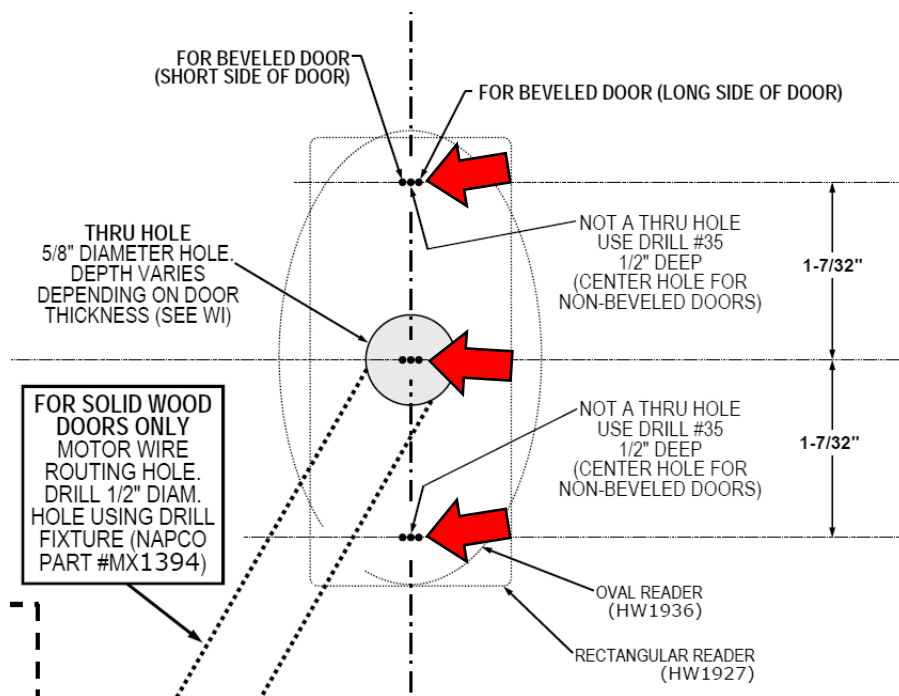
FOR BEVELED DOOR
(SHORT SIDE OF DOOR)

FOR BEVELED DOOR (LONG SIDE OF DOOR)

THRU HOLE
5/8" DIAMETER HOLE. DEPTH VARIES DEPENDING ON DOOR THICKNESS (SEE WI)

NOT A THRU HOLE
USE DRILL #35
1/2" DEEP
(CENTER HOLE FOR NON-BEVELED DOORS)

1-7/32"

FOR SOLID WOOD DOORS ONLY
MOTOR WIRE ROUTING HOLE. DRILL 1/2" DIAM. HOLE USING DRILL FIXTURE (NAPCO PART #MX1394)

NOT A THRU HOLE
USE DRILL #35
1/2" DEEP
(CENTER HOLE FOR NON-BEVELED DOORS)

1-7/32"

OVAL READER
(HW1936)

RECTANGULAR READER
(HW1927)